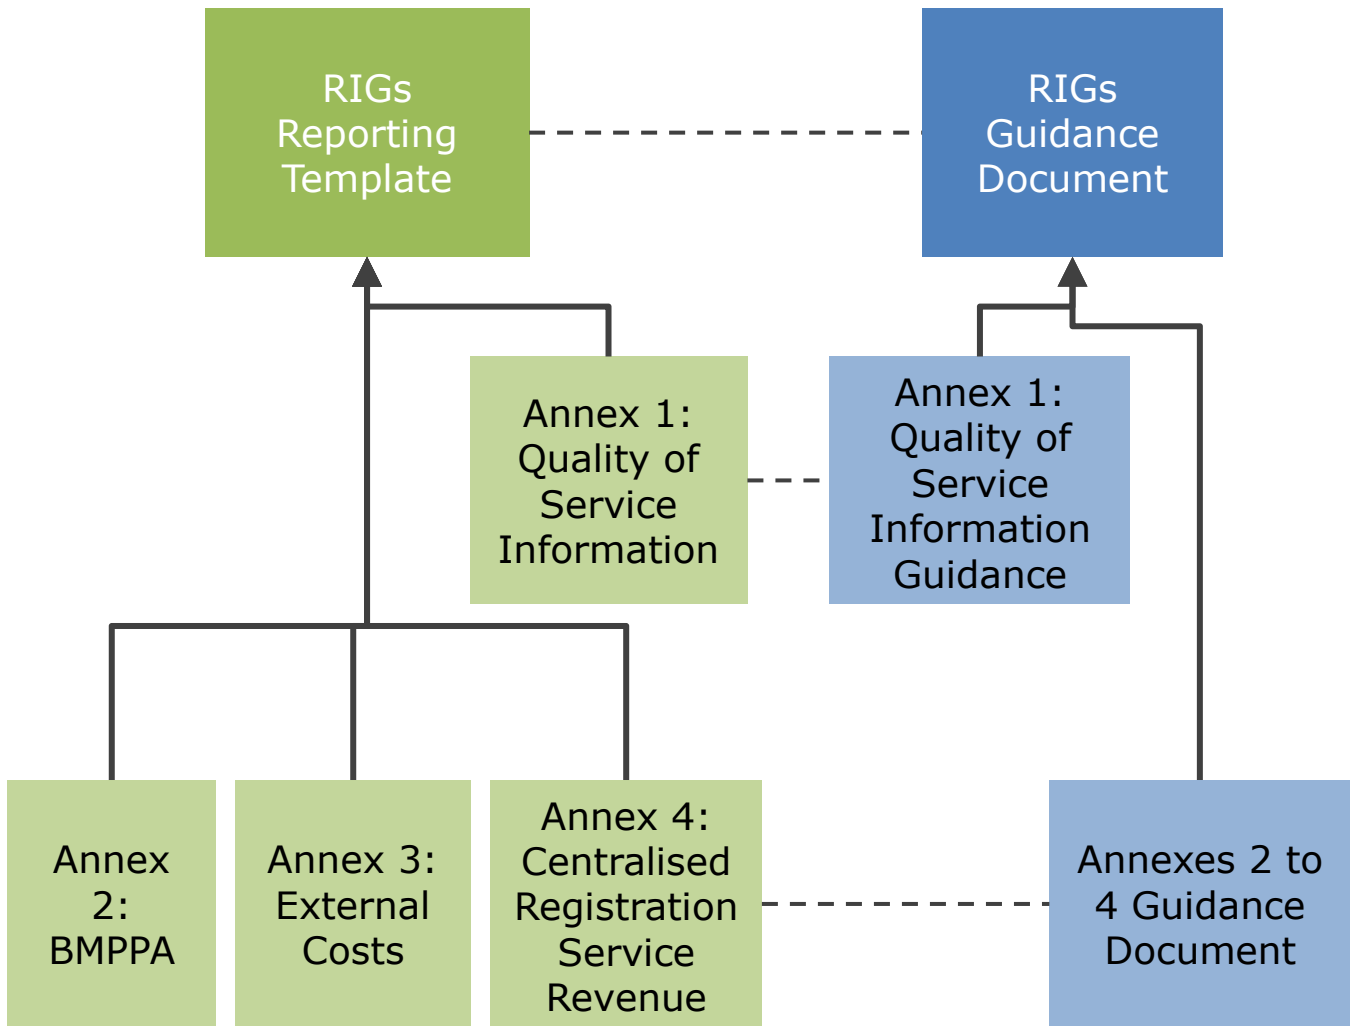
RIGs Reporting Template

RIGs Guidance Document

Annex 1: Quality of Service Information

Annex 1: Quality of Service Information Guidance

Annex 2: BMPPA

Annex 3: External Costs

Annex 4: Centralised Registration Service Revenue

Annexes 2 to 4 Guidance Document